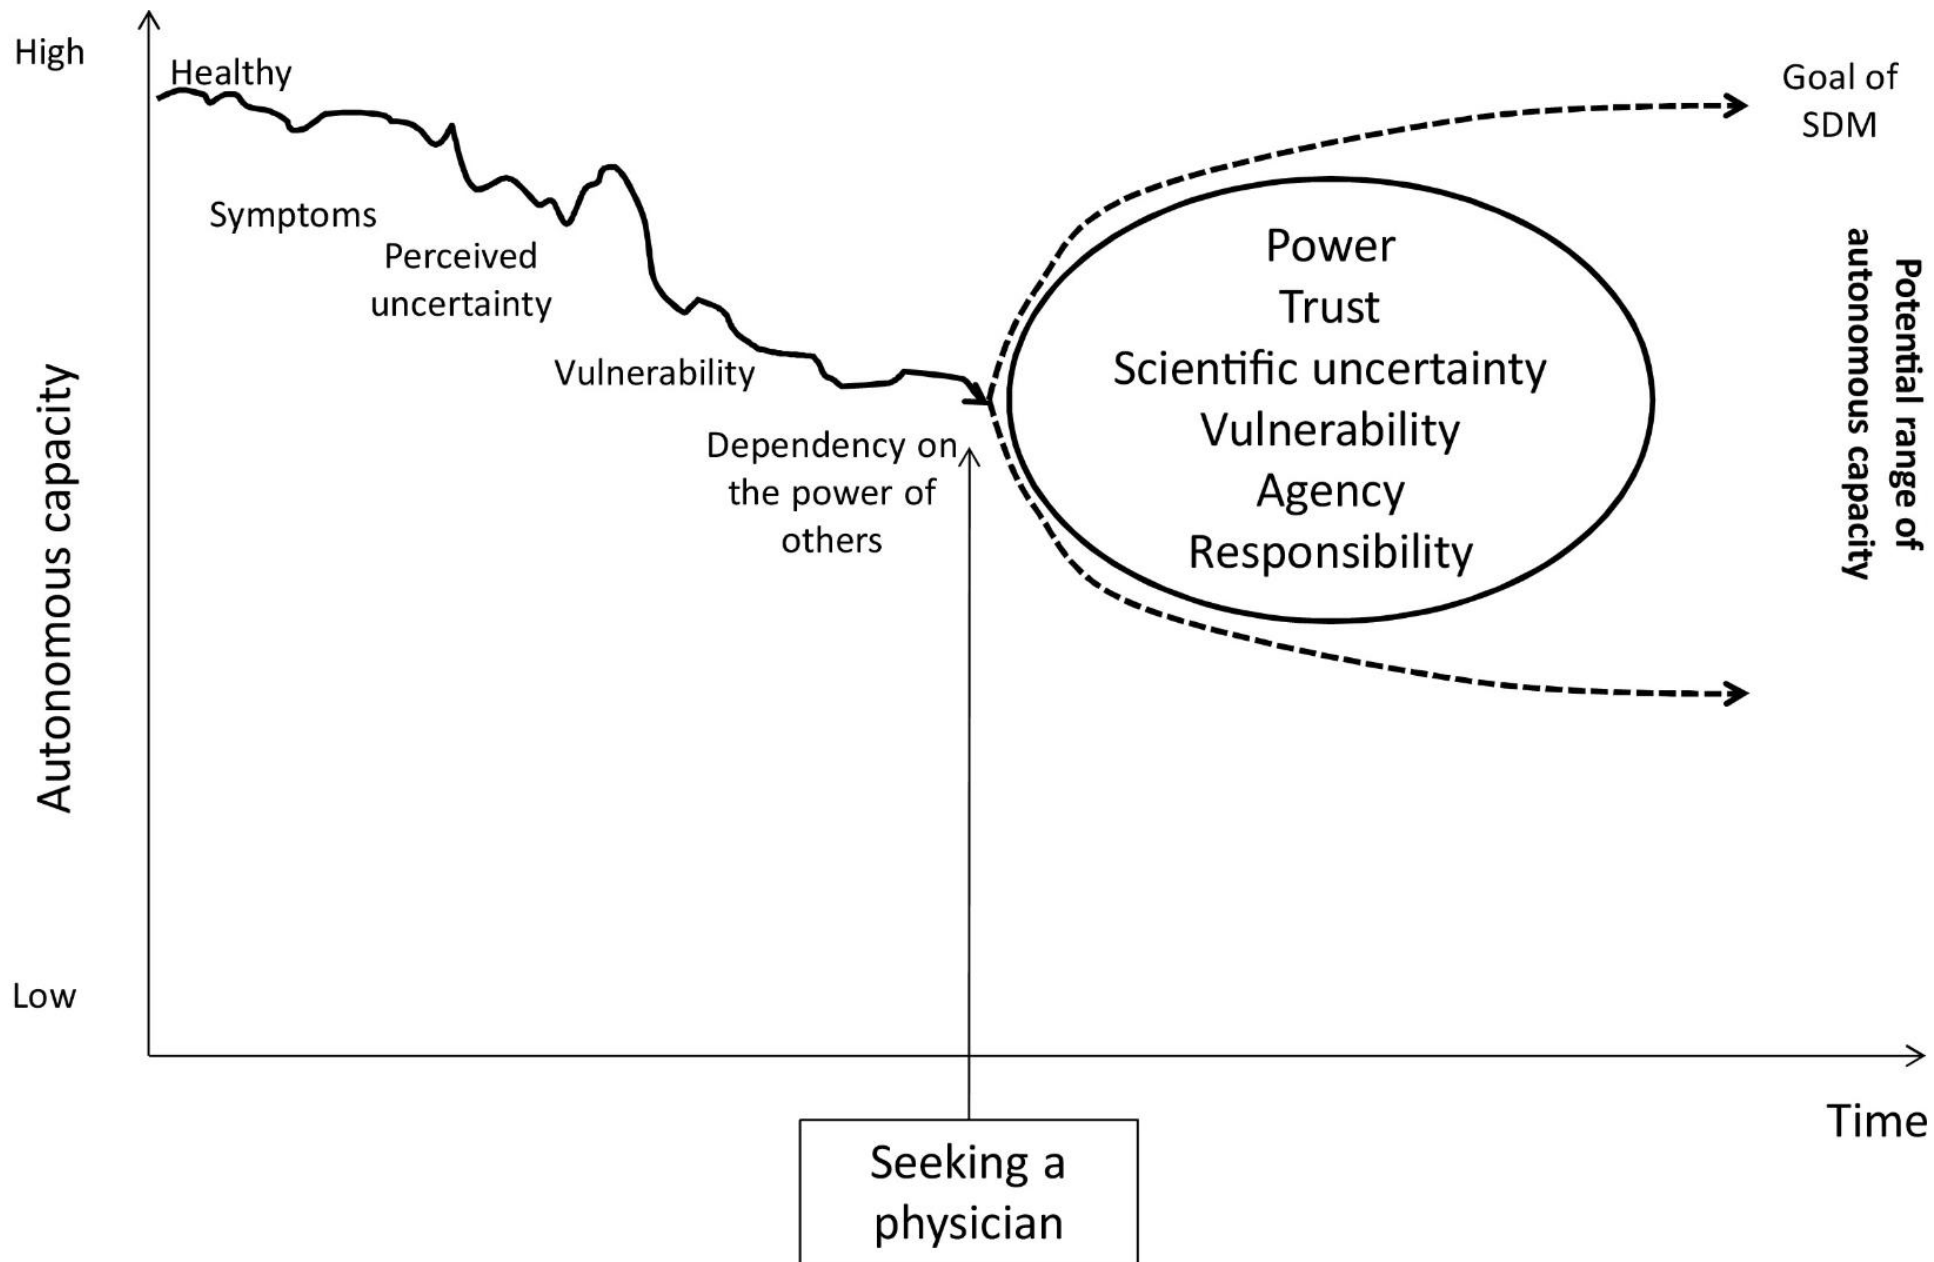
High

Low

Autonomous capacity

Healthy

Symptoms

Perceived uncertainty

Vulnerability

Dependency on the power of others

Goal of SDM

Power
Trust
Scientific uncertainty
Vulnerability
Agency
Responsibility

Potential range of autonomous capacity

Time

Seeking a physician